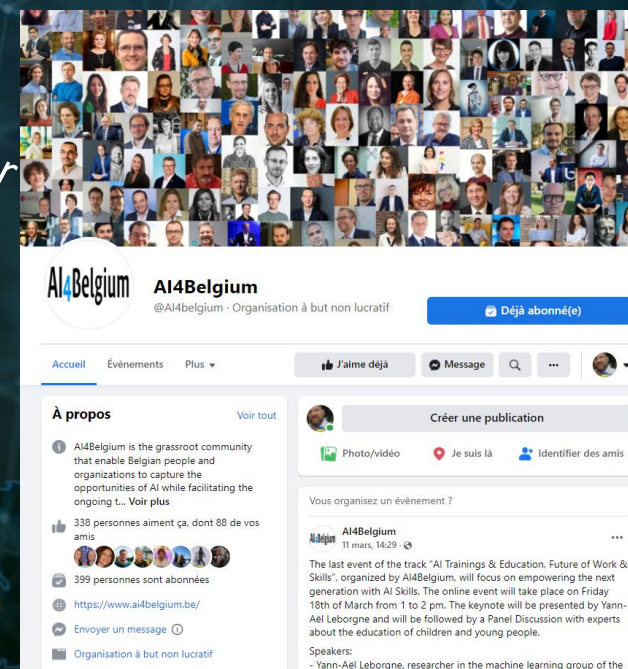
AI4Belgium

AI4Belgium
@AI4belgium · Organisation à but non lucratif

Déjà abonné(e)

Accueil Évènements Plus

J'aime déjà Message ...

À propos
Voir tout

AI4Belgium is the grassroot community that enable Belgian people and organizations to capture the opportunities of AI while facilitating the ongoing t... Voir plus

338 personnes aiment ça, dont 88 de vos amis

399 personnes sont abonnées

https://www.ai4belgium.be/

Envoyer un message

Organisation à but non lucratif

Créer une publication

Photo/vidéo
Je suis là
Identifier des amis

Vous organisez un évènement ?

AI4Belgium
11 mars, 14:29 ·

The last event of the track "AI Trainings & Education, Future of Work & Skills", organized by AI4Belgium, will focus on empowering the next generation with AI Skills. The online event will take place on Friday 18th of March from 1 to 2 pm. The keynote will be presented by Yann-Aël Leborgne and will be followed by a Panel Discussion with experts about the education of children and young people.

Speakers:
- Yann-Aël Leborgne, researcher in the machine learning group of the